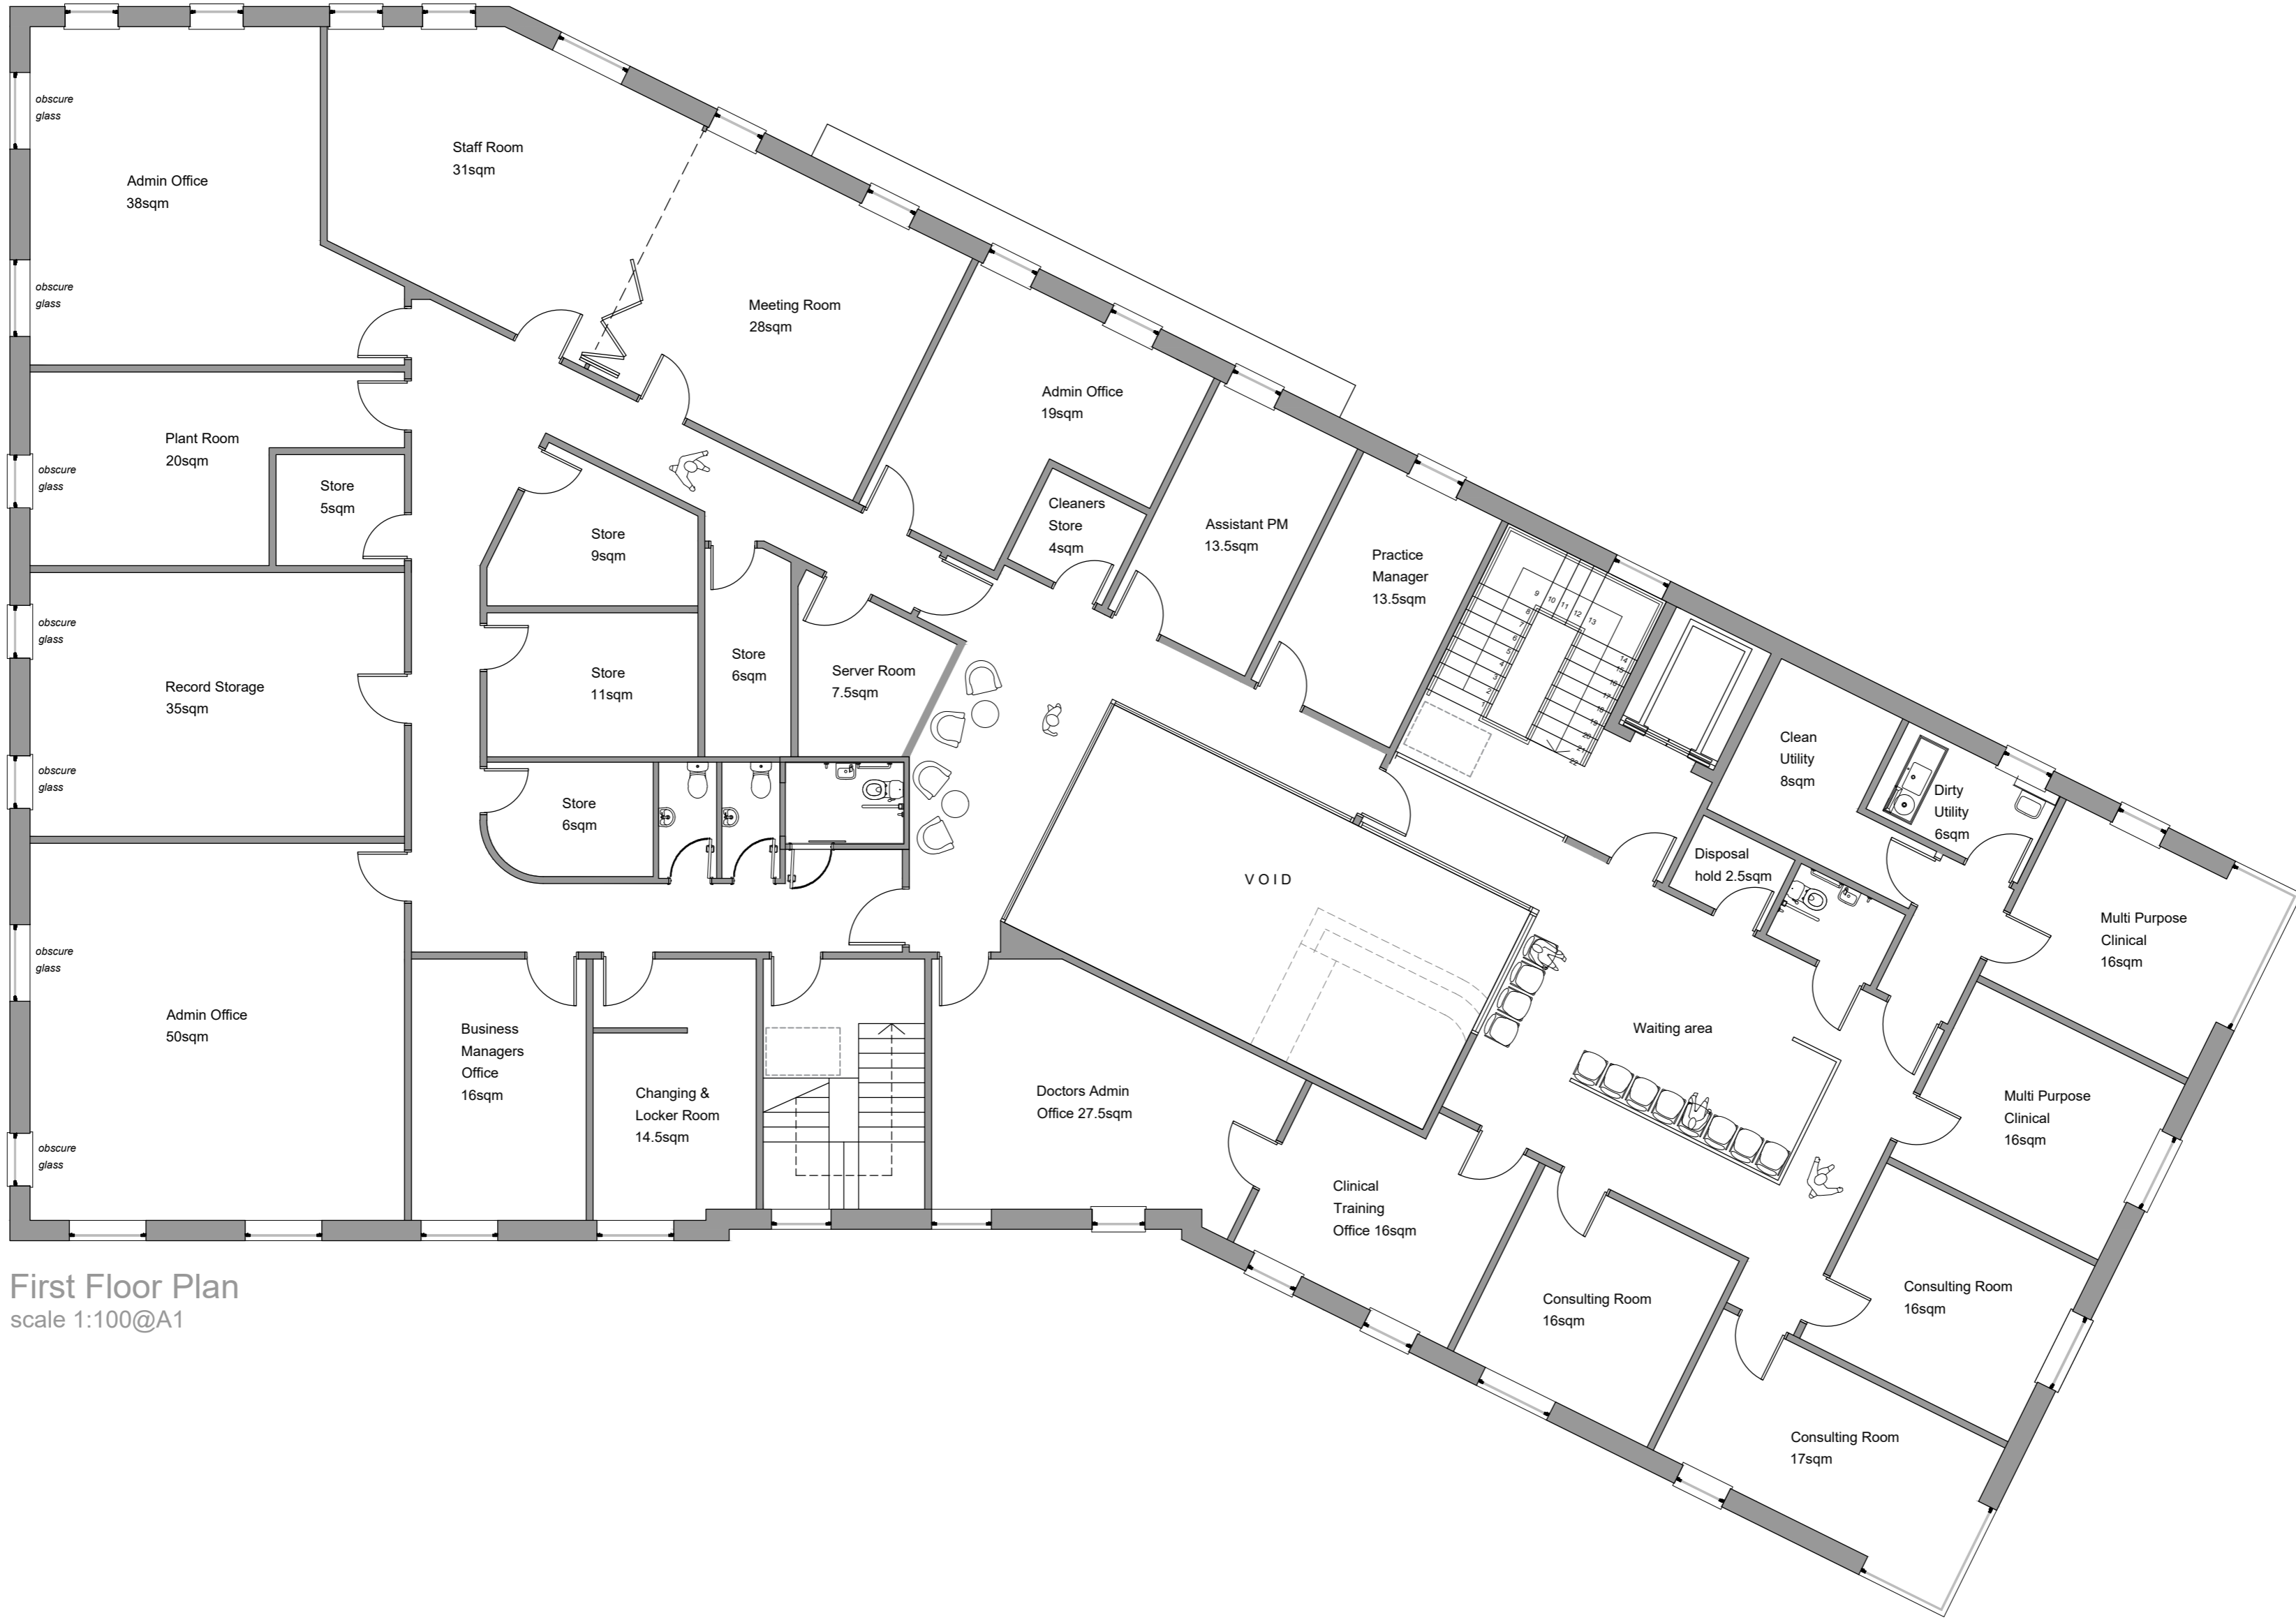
obscure glass

Staff Room
31sqm

Admin Office
38sqm

obscure glass

Meeting Room
28sqm

Admin Office
19sqm

Plant Room
20sqm

obscure glass

Store
5sqm

Cleaners Store
4sqm

Assistant PM
13.5sqm

Practice Manager
13.5sqm

Store
9sqm

obscure glass

Store
11sqm

Store
6sqm

Server Room
7.5sqm

Record Storage
35sqm

Clean Utility
8sqm

obscure glass

Store
6sqm

Dirty Utility
6sqm

Disposal hold 2.5sqm

VOID

Multi Purpose Clinical
16sqm

obscure glass

Admin Office
50sqm

Waiting area

Business Managers Office
16sqm

Changing & Locker Room
14.5sqm

Doctors Admin Office 27.5sqm

Multi Purpose Clinical
16sqm

obscure glass

Clinical Training Office 16sqm

Consulting Room
16sqm

Consulting Room
16sqm

Consulting Room
17sqm

First Floor Plan
scale 1:100@A1